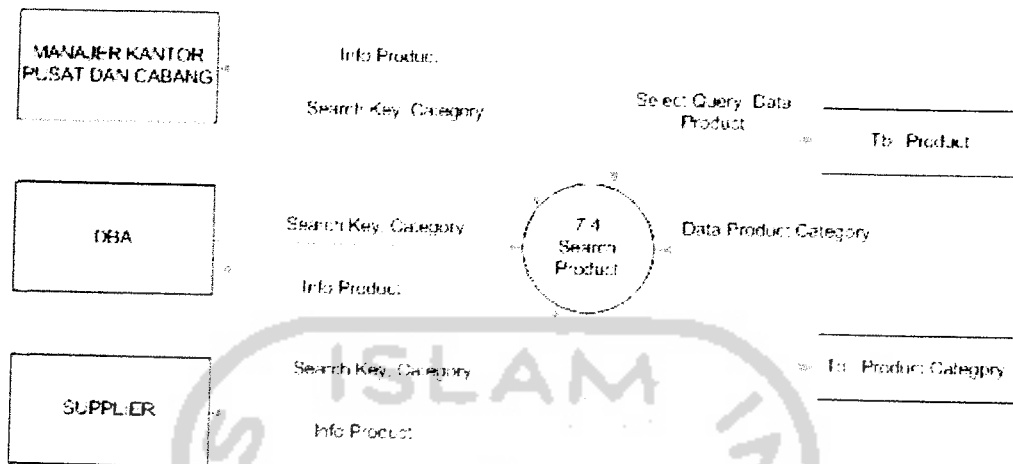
MANAJER KANTOR PUSAT DAN CABANG

Info Product

Search Key Category

Select Query Data Product

Tb Product

DBA

Search Key Category

7.4 Search Product

Data Product Category

Info Product

SUPPLIER

Search Key Category

Tb Product Category

Info Product

ISLAM